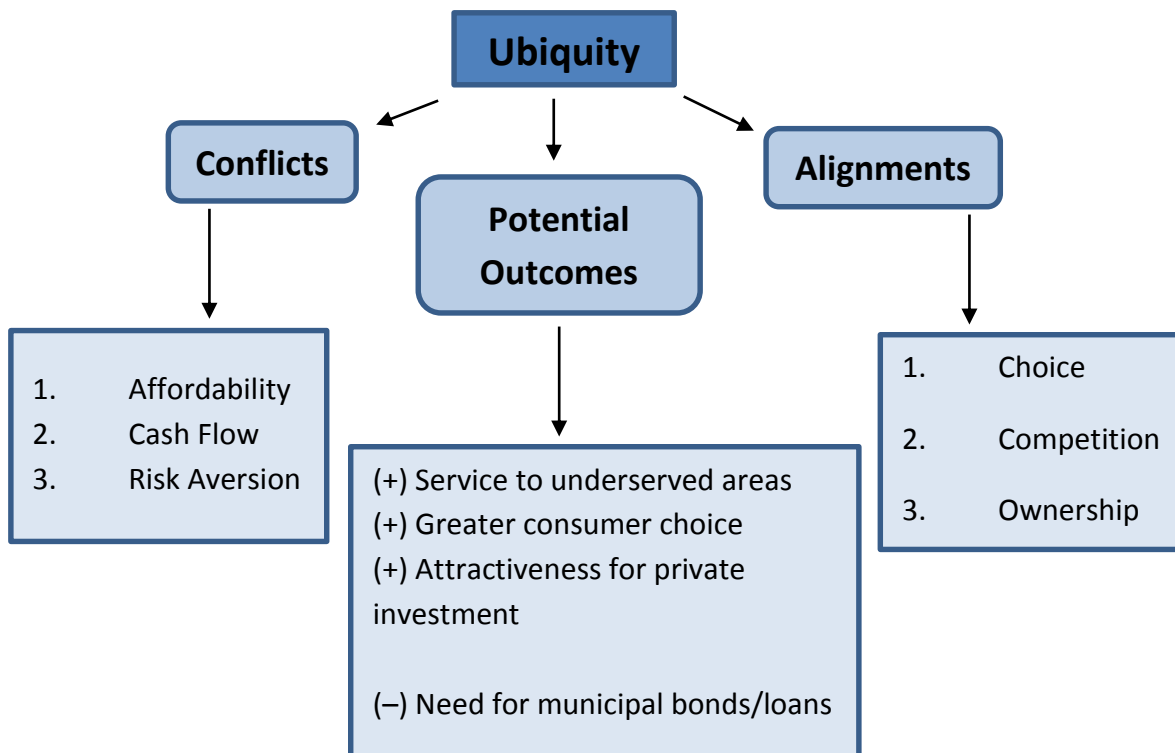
Ubiquity

Conflicts

1. Affordability
2. Cash Flow
3. Risk Aversion

Potential Outcomes

(+) Service to underserved areas
(+) Greater consumer choice
(+) Attractiveness for private investment

(–) Need for municipal bonds/loans

Alignments

1. Choice
2. Competition
3. Ownership